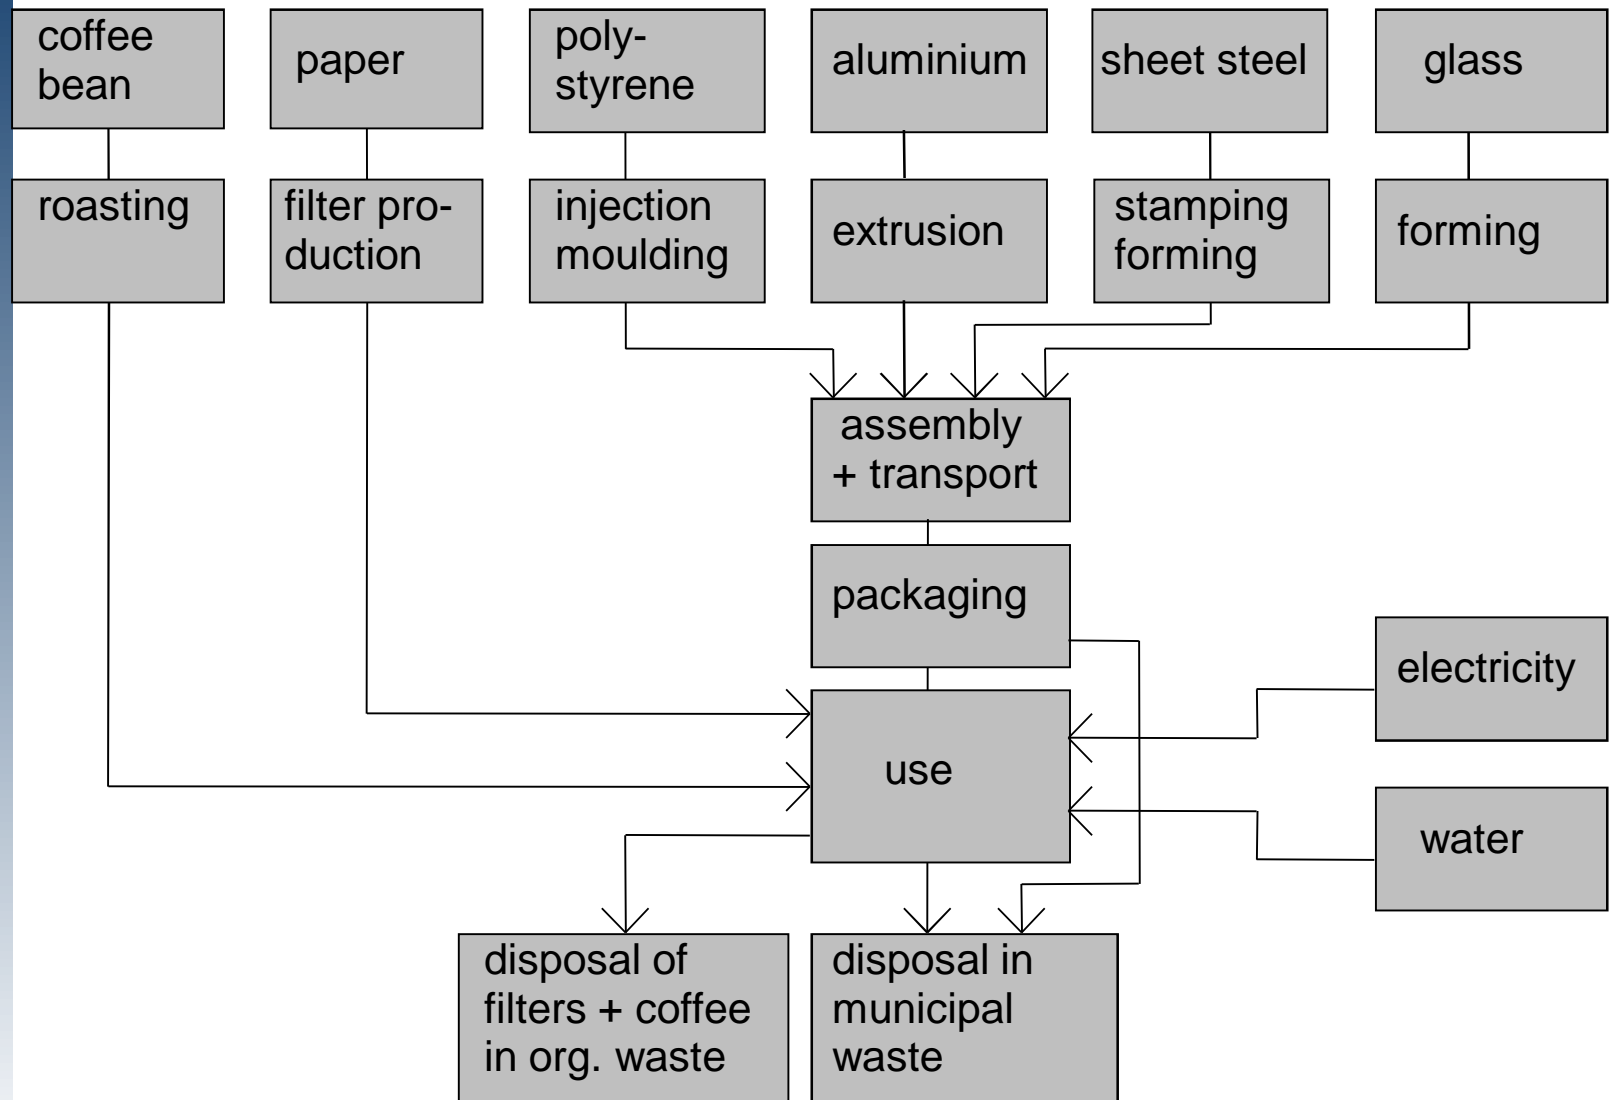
coffee bean

paper

poly-styrene

aluminium

sheet steel

glass

roasting

filter production

injection moulding

extrusion

stamping forming

forming

assembly + transport

packaging

electricity

use

water

disposal of filters + coffee in org. waste

disposal in municipal waste